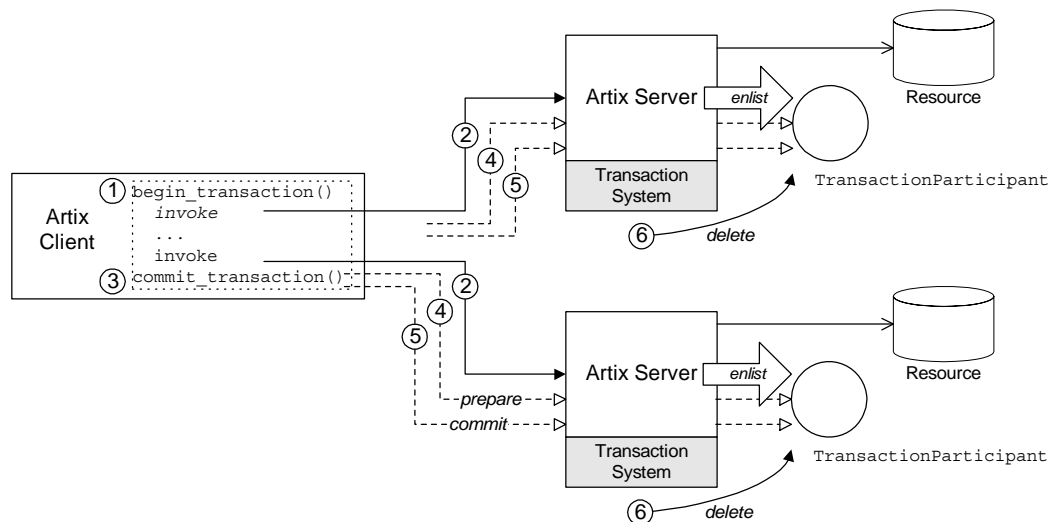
Artix Client

① begin_transaction()
invoke
...
invoke
③ commit_transaction()

②
④
⑤

Artix Server
enlist
Transaction System

Resource

TransactionParticipant

⑥ delete

②
④
⑤

prepare
commit

Artix Server
enlist
Transaction System

Resource

TransactionParticipant

⑥ delete